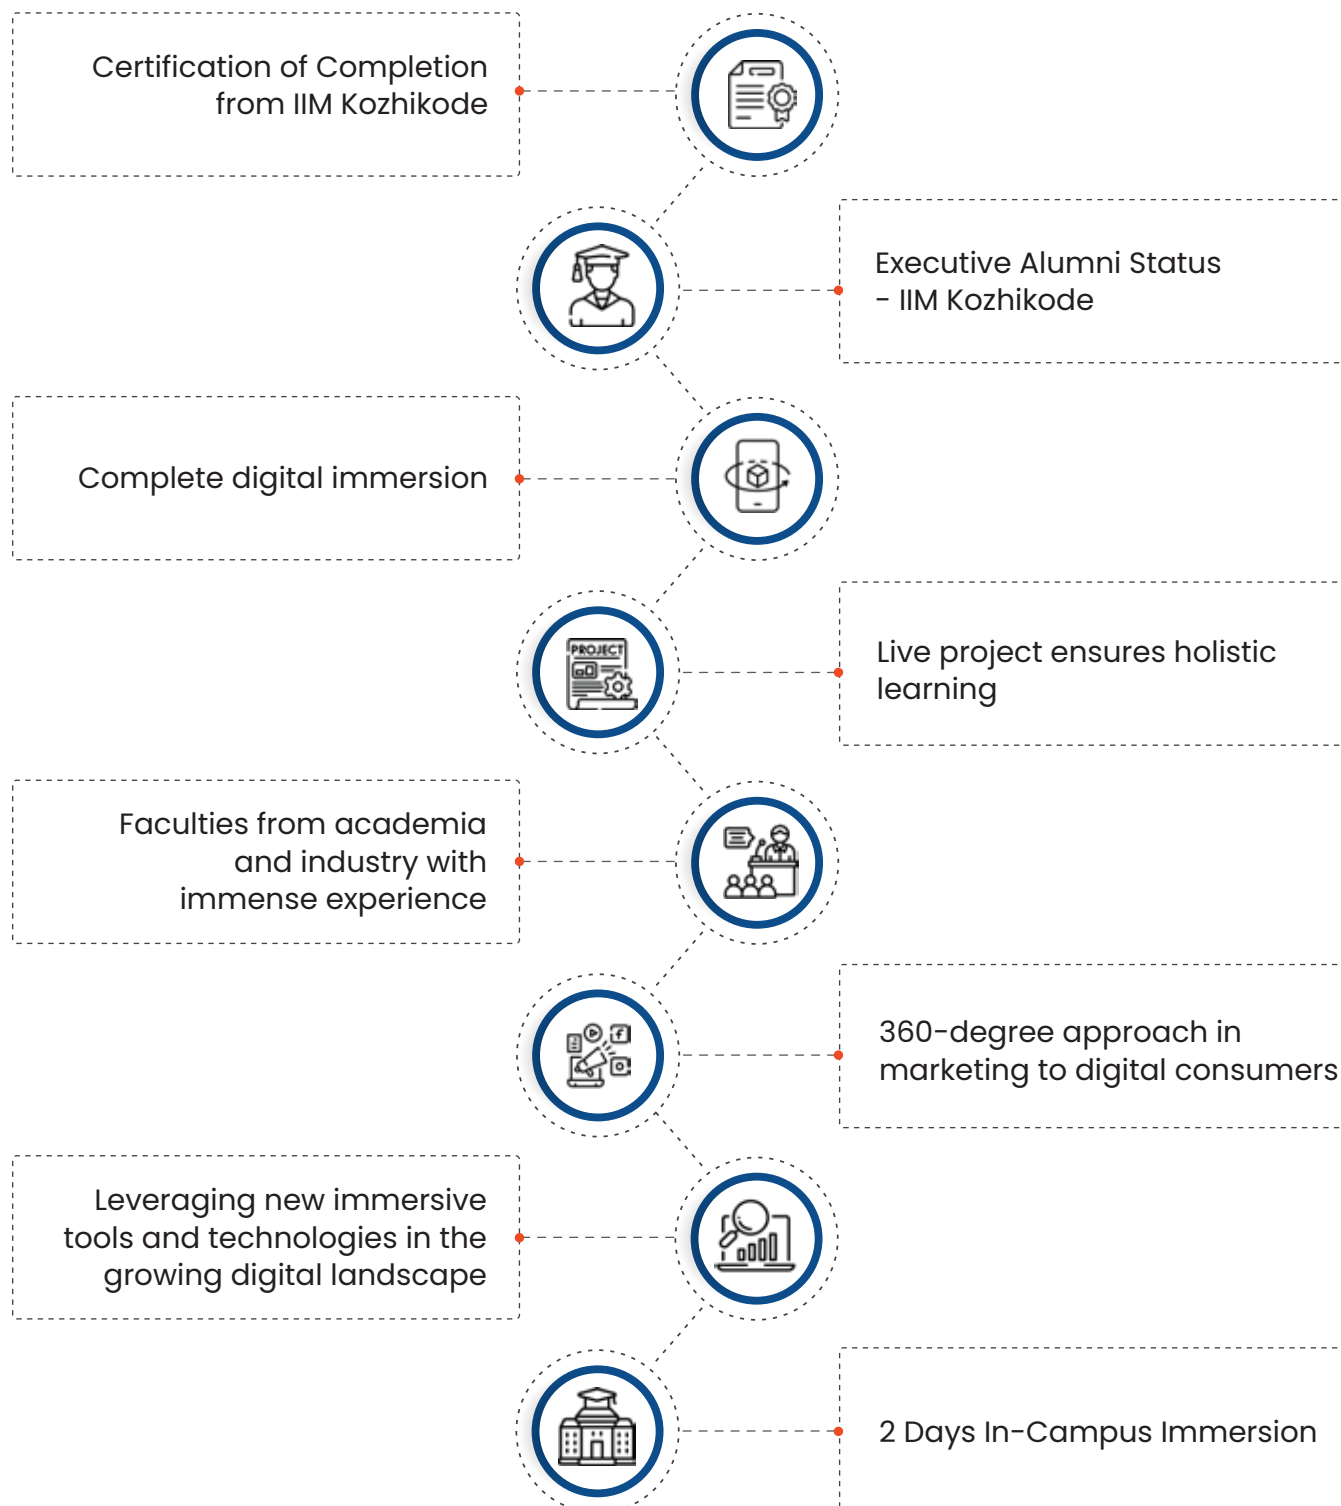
Certification of Completion from IIM Kozhikode

Executive Alumni Status - IIM Kozhikode

Complete digital immersion

PROJECT

Live project ensures holistic learning

Faculties from academia and industry with immense experience

360-degree approach in marketing to digital consumers

Leveraging new immersive tools and technologies in the growing digital landscape

2 Days In-Campus Immersion